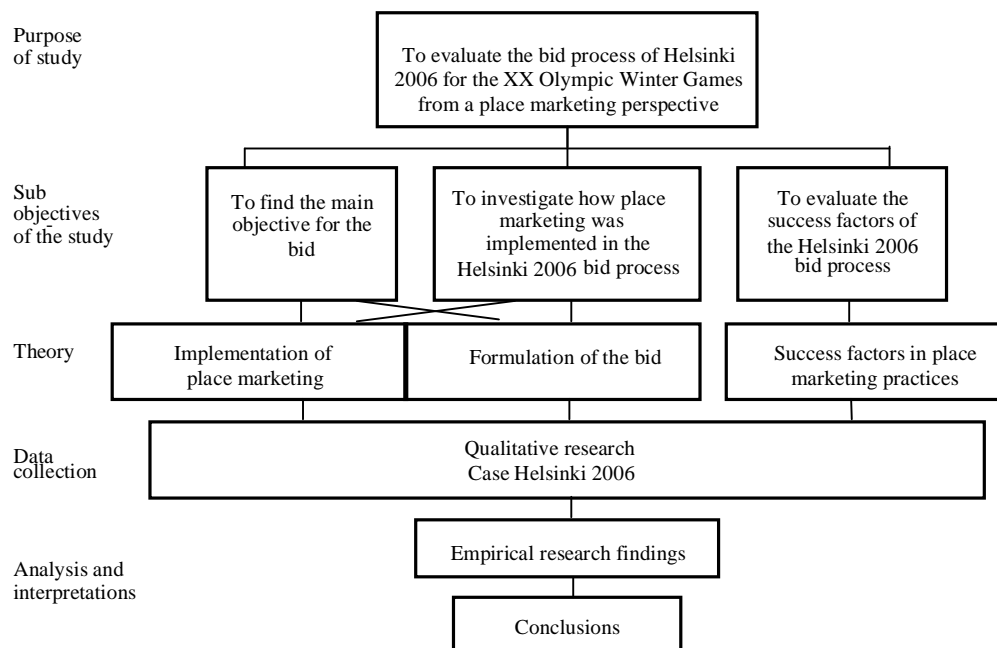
Purpose of study

To evaluate the bid process of Helsinki 2006 for the XX Olympic Winter Games from a place marketing perspective

Sub objectives of the study

To find the main objective for the bid

To investigate how place marketing was implemented in the Helsinki 2006 bid process

To evaluate the success factors of the Helsinki 2006 bid process

Theory

Implementation of place marketing

Formulation of the bid

Success factors in place marketing practices

Data collection

Qualitative research
Case Helsinki 2006

Analysis and interpretations

Empirical research findings

Conclusions